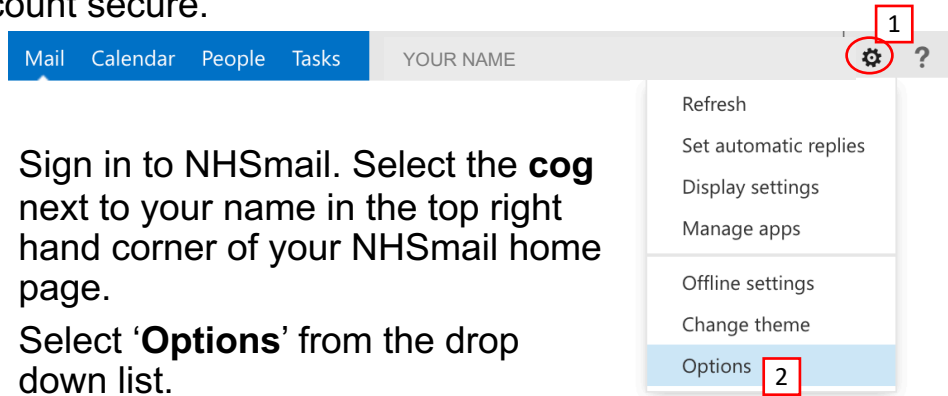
count secure.

Mail Calendar People Tasks

YOUR NAME

1

?

Refresh

Set automatic replies

Display settings

Manage apps

Offline settings

Change theme

Options

2

Sign in to NHSmail. Select the **cog** next to your name in the top right hand corner of your NHSmail home page.

Select '**Options**' from the drop down list.